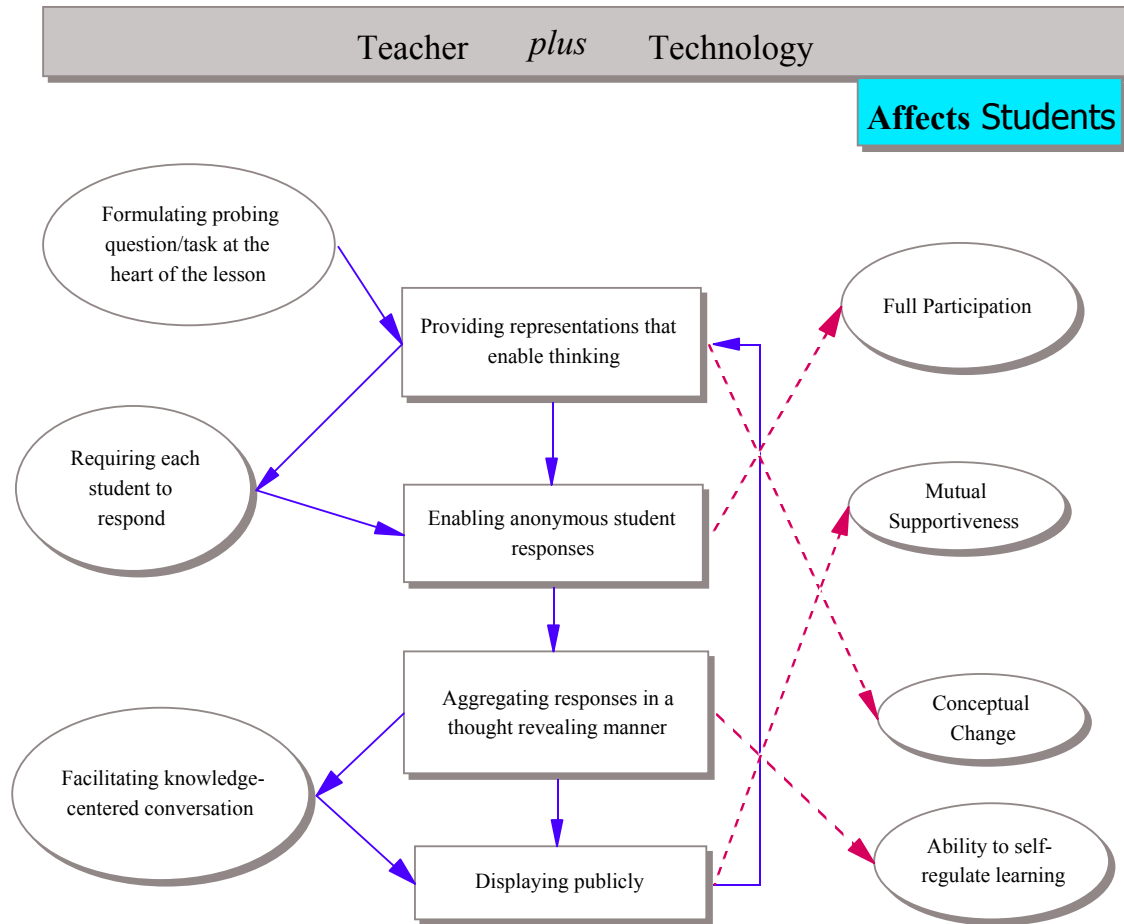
Teacher *plus* Technology

**Affects** Students

Formulating probing question/task at the heart of the lesson

Providing representations that enable thinking

Full Participation

Requiring each student to respond

Enabling anonymous student responses

Mutual Supportiveness

Aggregating responses in a thought revealing manner

Conceptual Change

Facilitating knowledge-centered conversation

Displaying publicly

Ability to self-regulate learning